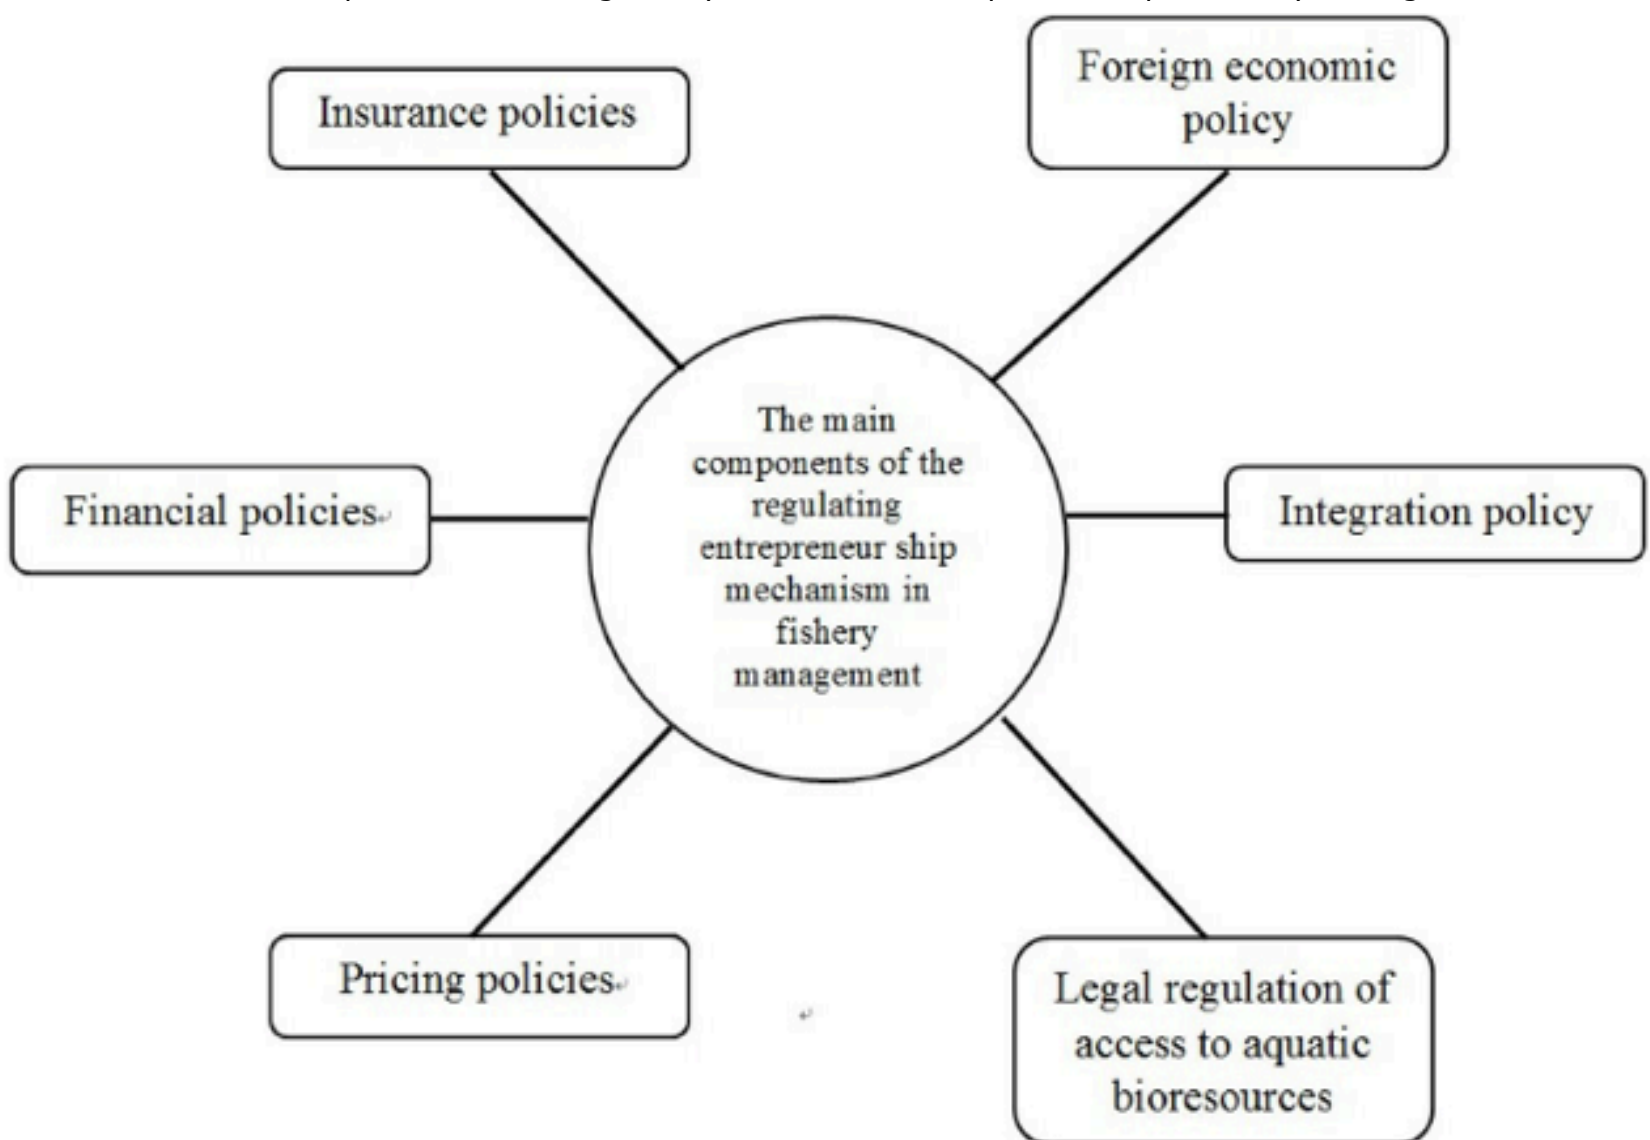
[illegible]

Insurance policies

Foreign economic policy

The main components of the regulating entrepreneur ship mechanism in fishery management

Financial policies

Integration policy

Pricing policies

Legal regulation of access to aquatic bioresources